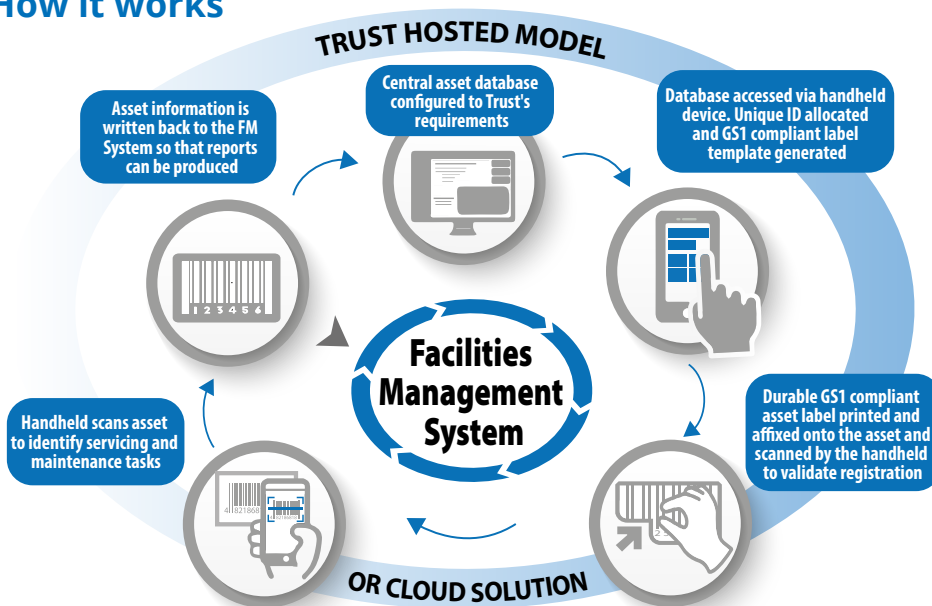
How it works

TRUST HOSTED MODEL

Central asset database configured to Trust's requirements

Database accessed via handheld device. Unique ID allocated and GS1 compliant label template generated

Durable GS1 compliant asset label printed and affixed onto the asset and scanned by the handheld to validate registration

Handheld scans asset to identify servicing and maintenance tasks

Asset information is written back to the FM System so that reports can be produced

1 2 3 4 5 6

4 821868

Facilities Management System

OR CLOUD SOLUTION